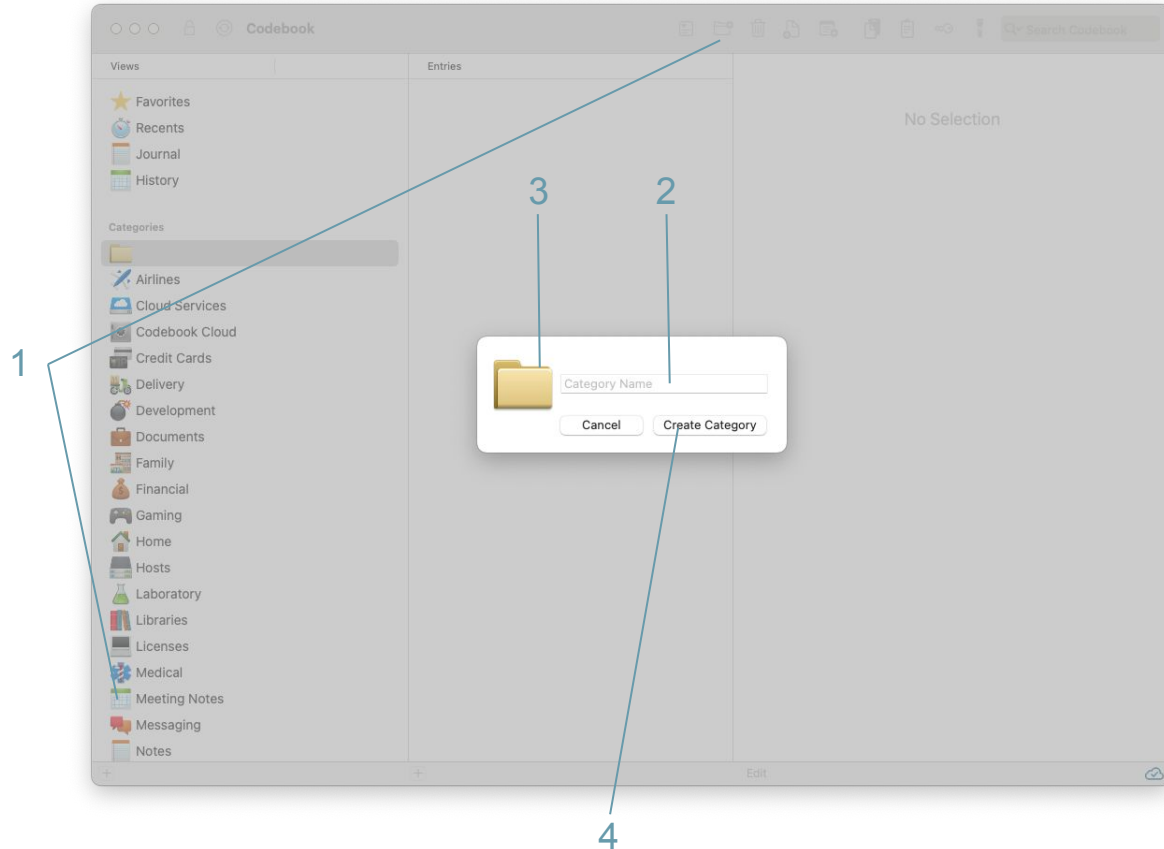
Codebook

Search Codebook

Views

Entries

No Selection

Favorites
Recents
Journal
History

Categories

Airlines
Cloud Services
Codebook Cloud
Credit Cards
Delivery
Development
Documents
Family
Financial
Gaming
Home
Hosts
Laboratory
Libraries
Licenses
Medical
Meeting Notes
Messaging
Notes

3 2

1

Category Name

Cancel Create Category

+ + Edit

4